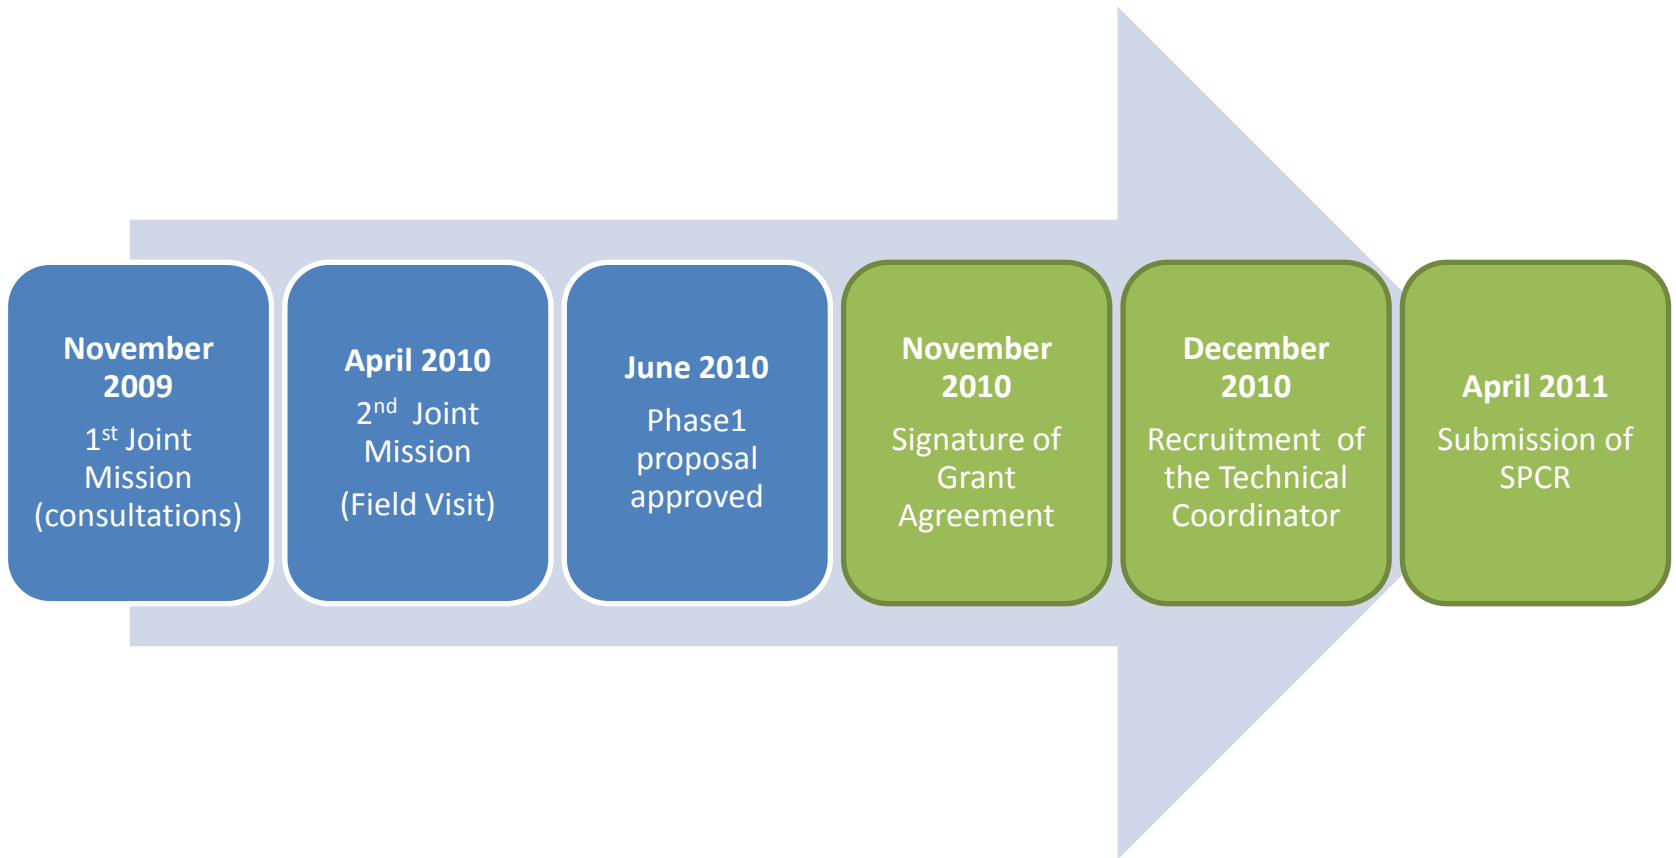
November 2009
1$^{st}$ Joint Mission (consultations)

April 2010
2$^{nd}$ Joint Mission
(Field Visit)

June 2010
Phase1 proposal approved

November 2010
Signature of Grant Agreement

December 2010
Recruitment of the Technical Coordinator

April 2011
Submission of SPCR